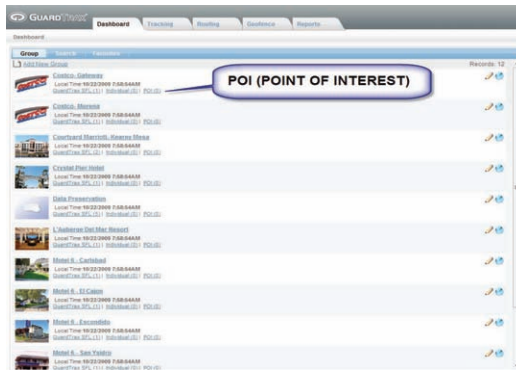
GUARDTrax Dashboard Tracking Routing Geofence Reports

Dashboard

Group Search Favorites

Add New Group

Records: 12

POI (POINT OF INTEREST)

Costco - Gateway
Local Time 10/22/2009 7:58:04AM
GuardTrax SFL (1) | Individual (0) | POI (0)

Costco - Morena
Local Time 10/22/2009 7:58:04AM
GuardTrax SFL (1) | Individual (0) | POI (0)

Courtyard Marriott - Kearny Mesa
Local Time 10/22/2009 7:58:04AM
GuardTrax SFL (2) | Individual (0) | POI (0)

Crystal Pier Hotel
Local Time 10/22/2009 7:58:04AM
GuardTrax SFL (1) | Individual (0) | POI (0)

Data Preservation
Local Time 10/22/2009 7:58:04AM
GuardTrax SFL (1) | Individual (0) | POI (0)

L'Auberge Del Mar Resort
Local Time 10/22/2009 7:58:04AM
GuardTrax SFL (1) | Individual (0) | POI (0)

Motel 6 - Carlsbad
Local Time 10/22/2009 7:58:04AM
GuardTrax SFL (1) | Individual (0) | POI (0)

Motel 6 - El Cajon
Local Time 10/22/2009 7:58:04AM
GuardTrax SFL (1) | Individual (0) | POI (0)

Motel 6 - Escondido
Local Time 10/22/2009 7:58:04AM
GuardTrax SFL (1) | Individual (0) | POI (0)

Motel 6 - San Ysidro
Local Time 10/22/2009 7:58:04AM
GuardTrax SFL (1) | Individual (0) | POI (0)